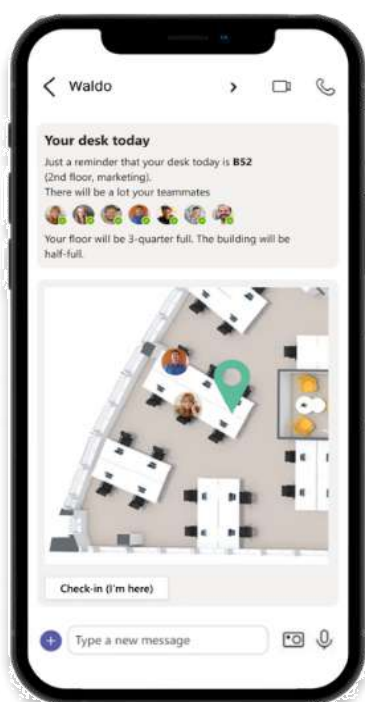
Waldo

Your desk today
Just a reminder that your desk today is B52 (2nd floor, marketing).
There will be a lot your teammates

Your floor will be 3-quarter full. The building will be half-full.

Check-in (I'm here)

Type a new message